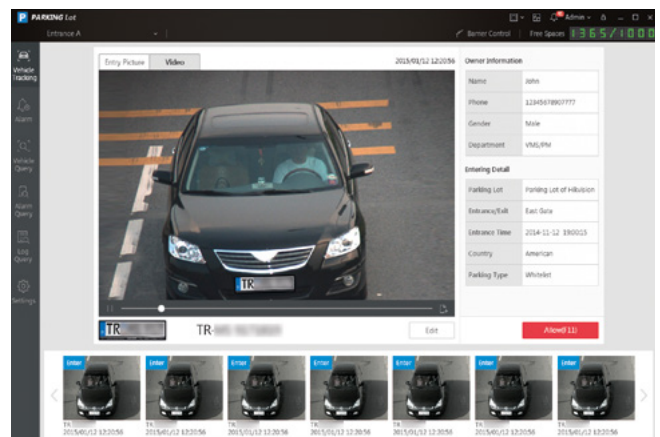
P PARKING Lot

Entrance A

Admin

Barrier Control | Free Spaces 1365/1000

Vehicle Tracking

Alarm

Vehicle Query

Alarm Query

Log Query

Settings

Entry Picture | Video

2015/01/12 12:20:56

TR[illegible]

TR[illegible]

TR-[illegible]

Edit

Owner Information

| Name | John |
|---|---|
| Phone | 12345678907777 |
| Gender | Male |
| Department | VMS/PM |

Entering Detail

| Parking Lot | Parking Lot of Hikvision |
|---|---|
| Entrance/Exit | East Gate |
| Entrance Time | 2014-11-12 190015 |
| Country | American |
| Parking Type | Whitelist |

Allow(11)

Enter
TR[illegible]
2015/01/12 12:20:56

Enter
TR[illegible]
2015/01/12 12:20:56

Enter
TR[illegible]
2015/01/12 12:20:56

Enter
TR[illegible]
2015/01/12 12:20:56

Enter
TR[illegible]
2015/01/12 12:20:56

Enter
TR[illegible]
2015/01/12 12:20:56

Enter
TR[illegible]
2015/01/12 12:20:56